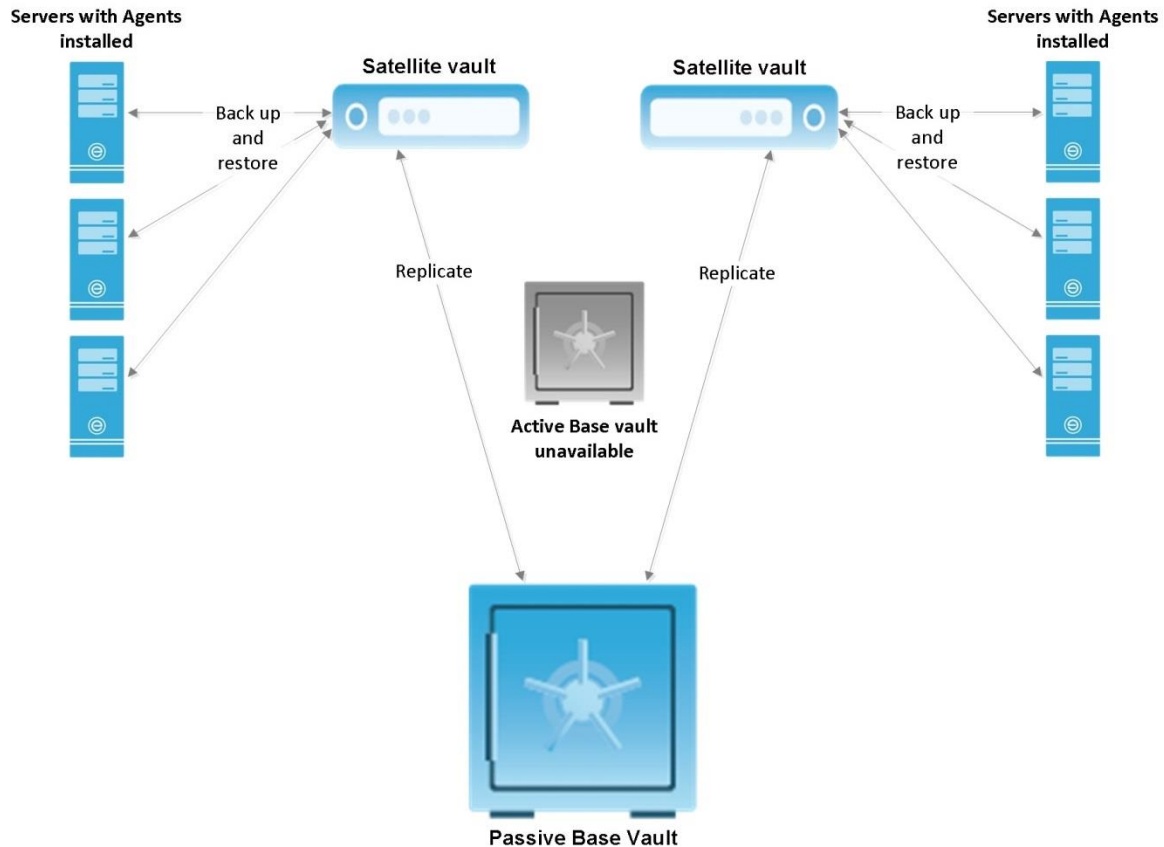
Servers with Agents installed

Satellite vault

Back up and restore

Satellite vault

Back up and restore

Servers with Agents installed

Replicate

Replicate

Active Base vault unavailable

Passive Base Vault